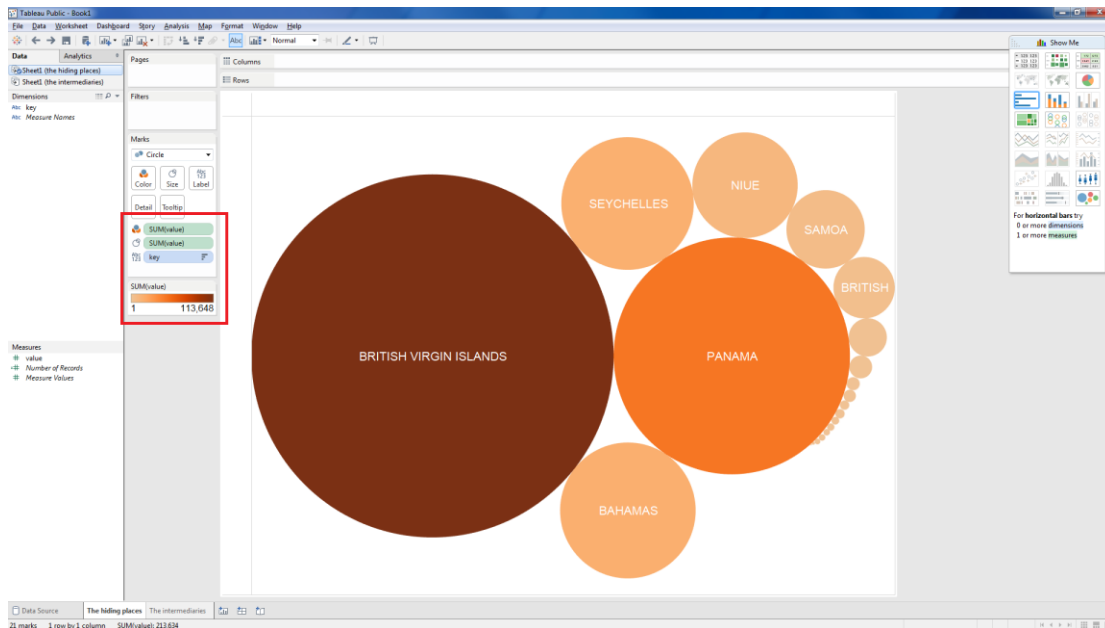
Tableau Public - Book1

File Data Worksheet Dashboard Story Analysis Map Format Window Help

Normal

Show Me

Data Analytics

Sheet1 (the hiding places)
Sheet1 (the intermediaries)

Dimensions
key
Measure Names

Pages

Columns

Rows

Filters

Marks

Circle

Color Size Label

Detail Tooltip

SUM(value)
SUM(value)
key

SUM(value)
1 113,648

Measures
value
Number of Records
Measure Values

SEYCHELLES

NIUE

SAMOA

BRITISH

BRITISH VIRGIN ISLANDS

PANAMA

BAHAMAS

For horizontal bars try
0 or more dimensions
1 or more measures

Data Source The hiding places The intermediaries

21 marks 1 row by 1 column SUM(value): 213,634